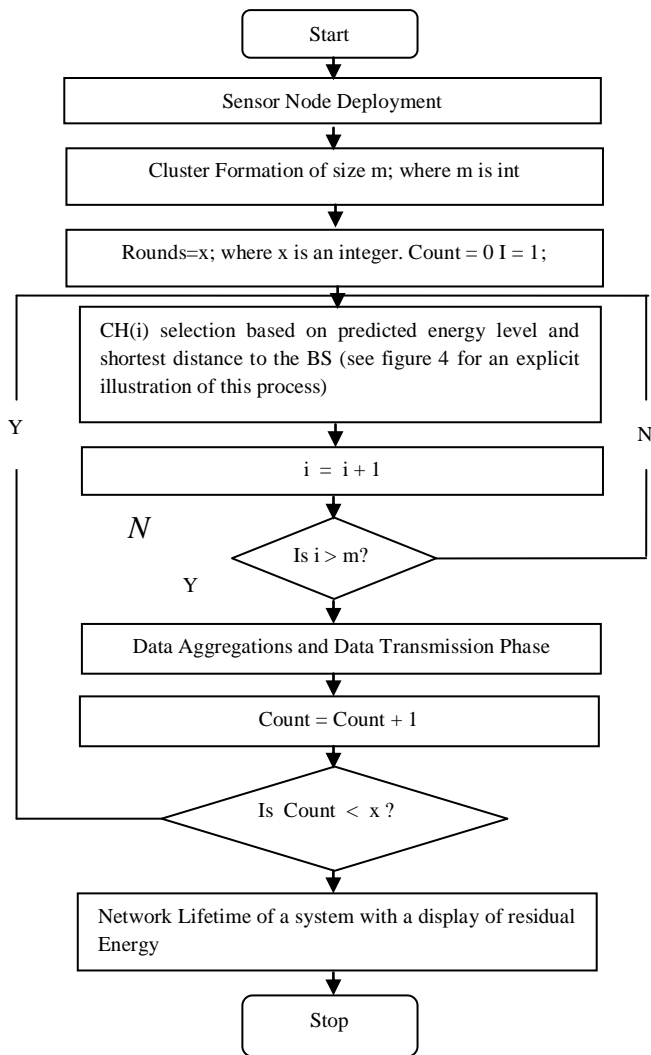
Start

Sensor Node Deployment

Cluster Formation of size m; where m is int

Rounds=x; where x is an integer. Count = 0 I = 1;

CH(i) selection based on predicted energy level and shortest distance to the BS (see figure 4 for an explicit illustration of this process)

Y

N

i = i + 1

N

Is i > m?

Y

Data Aggregations and Data Transmission Phase

Count = Count + 1

Is Count < x ?

Network Lifetime of a system with a display of residual Energy

Stop